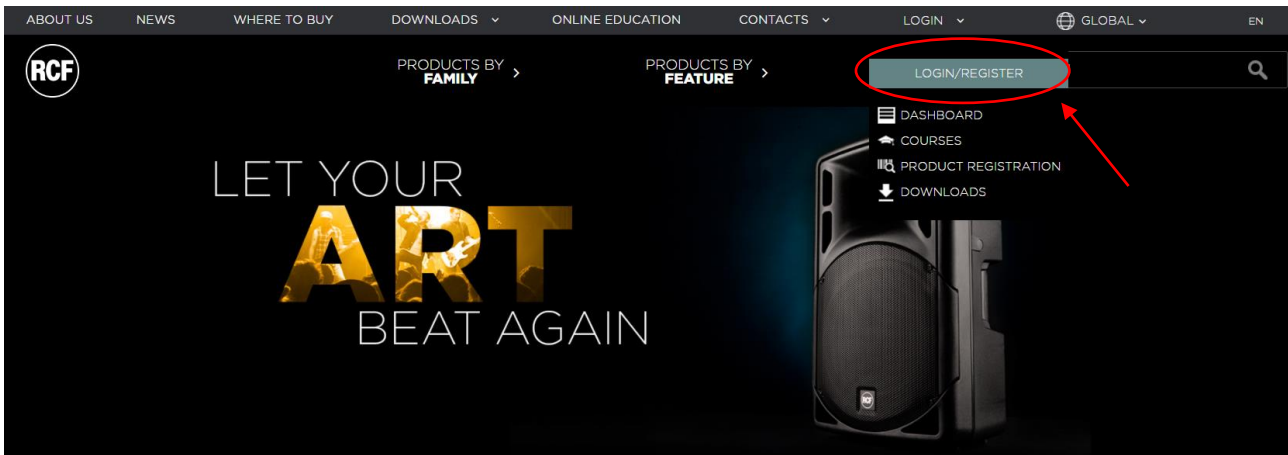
ABOUT US NEWS WHERE TO BUY DOWNLOADS ONLINE EDUCATION CONTACTS LOGIN GLOBAL EN

RCF

PRODUCTS BY FAMILY

PRODUCTS BY FEATURE

LOGIN/REGISTER

DASHBOARD
COURSES
PRODUCT REGISTRATION
DOWNLOADS

LET YOUR ART BEAT AGAIN

RCF